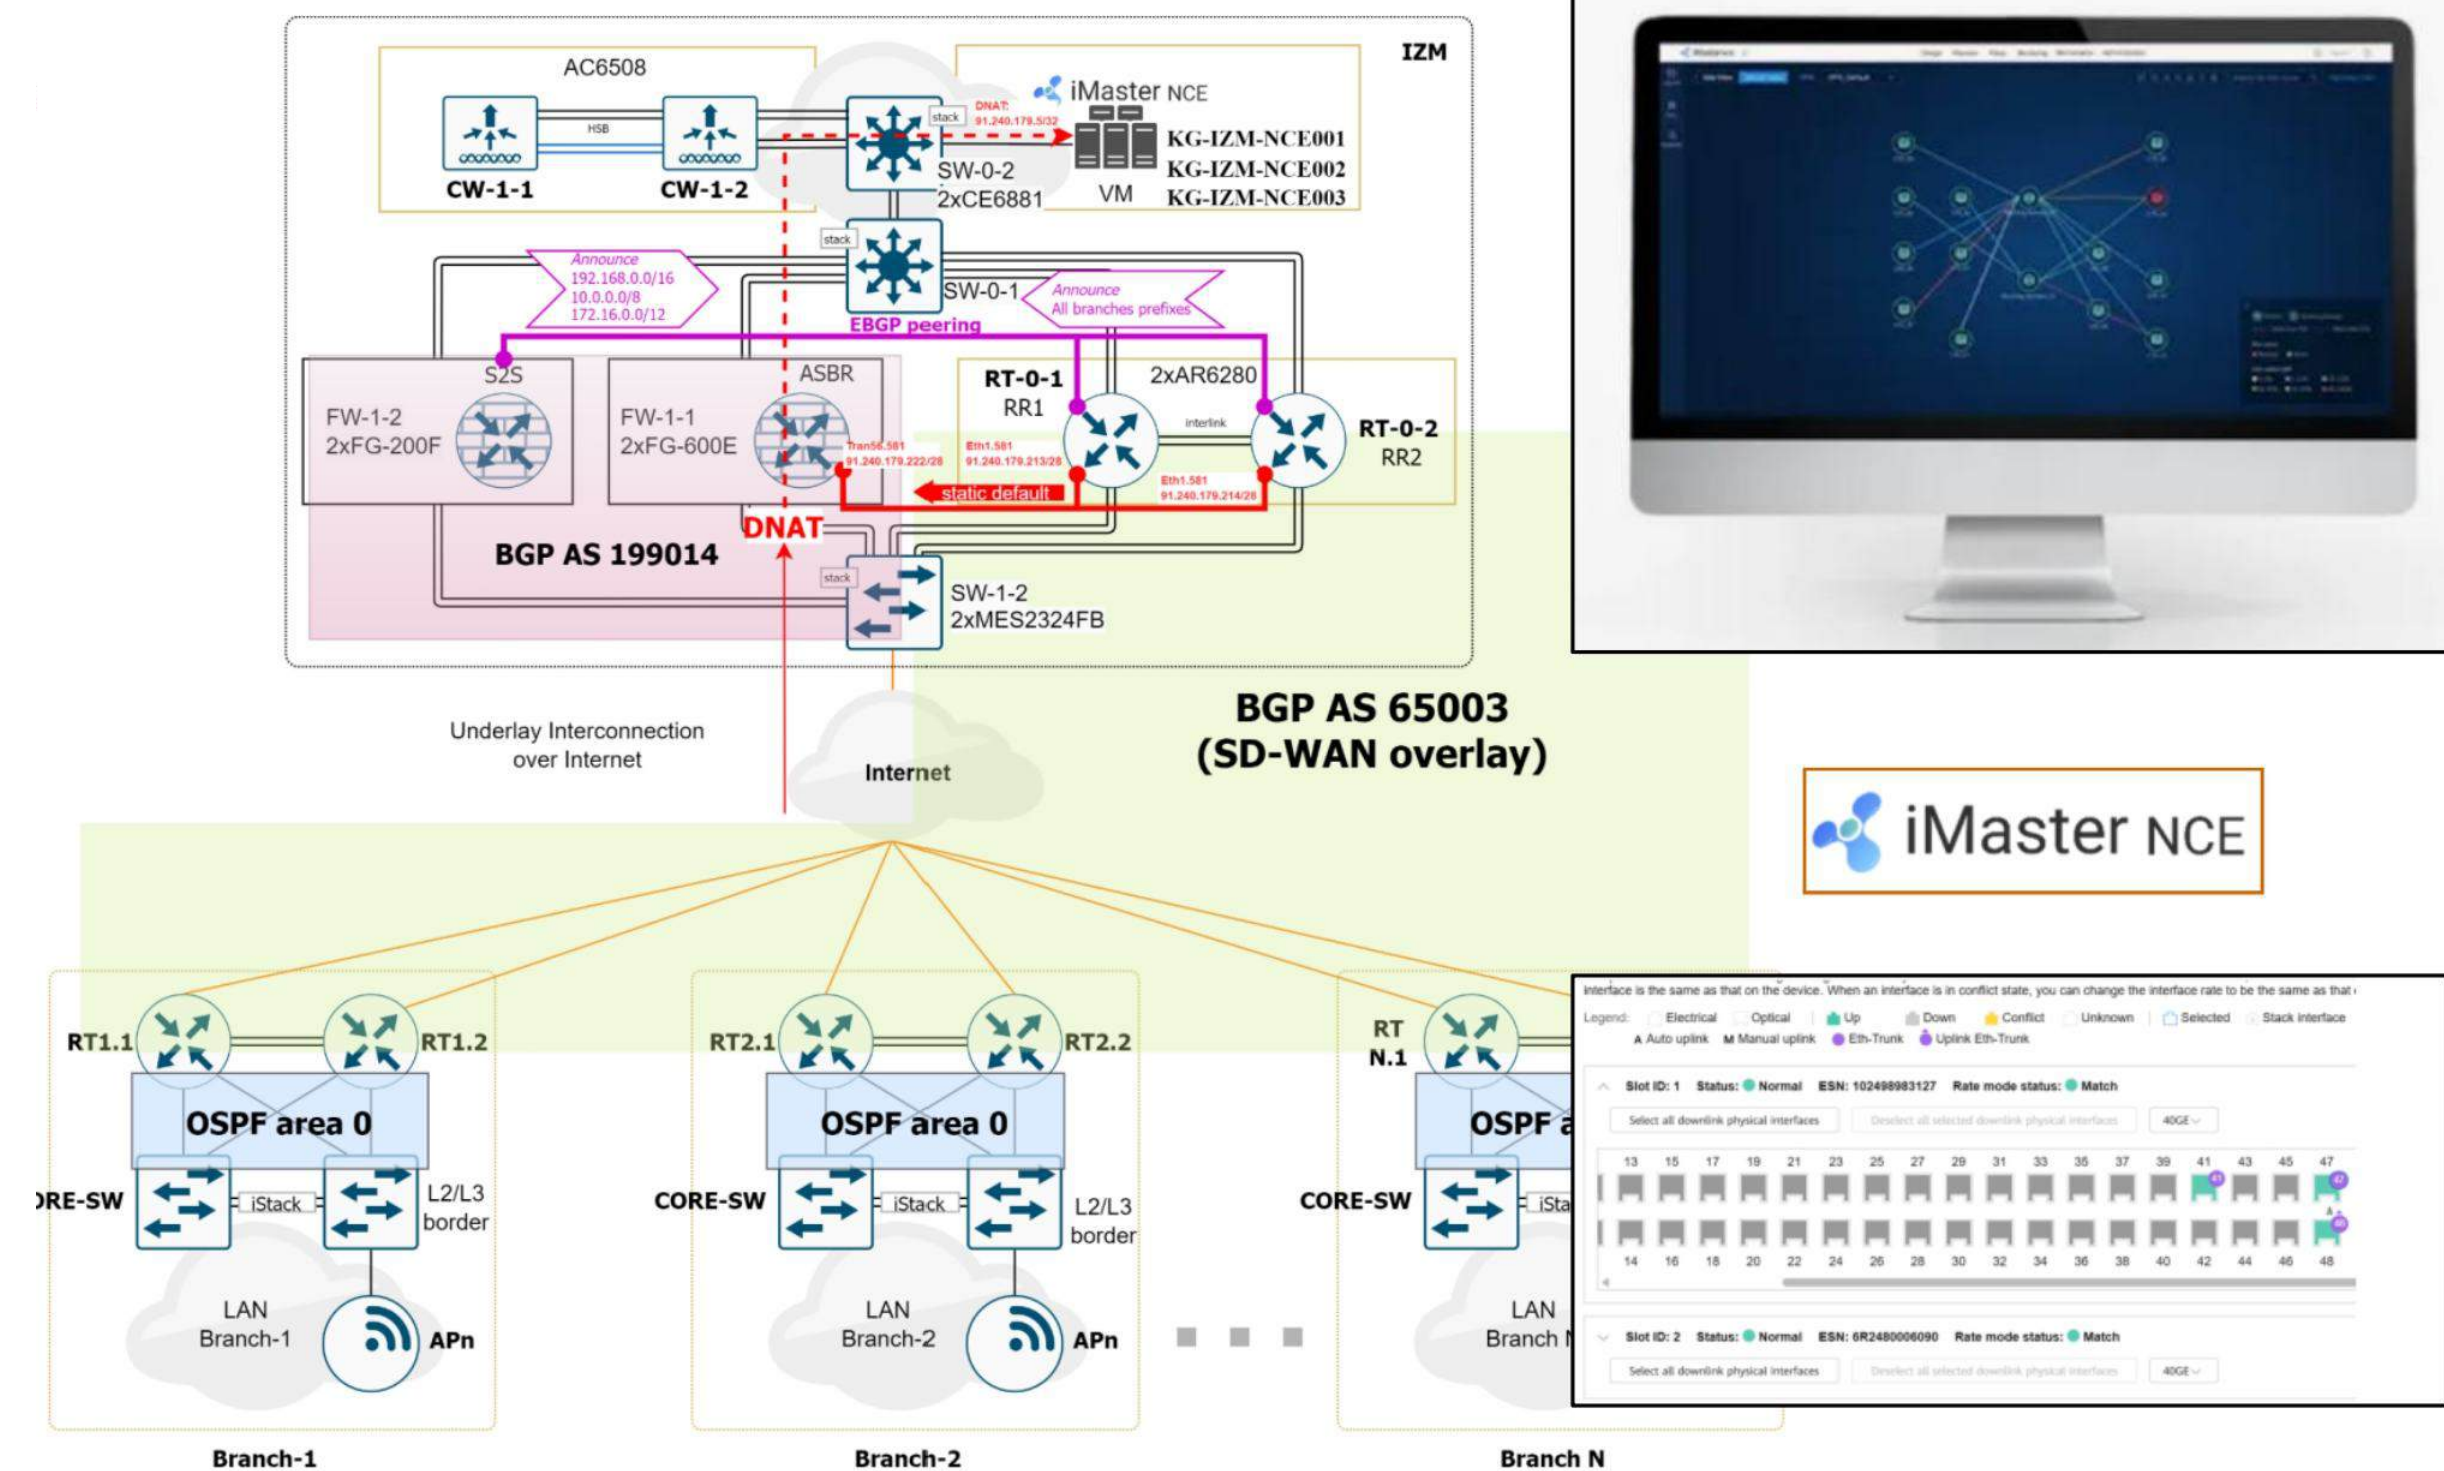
IZM

AC6508

HSB

CW-1-1

CW-1-2

stack

DNAT: 91.240.179.5/32

iMaster NCE

KG-IZM-NCE001
KG-IZM-NCE002
KG-IZM-NCE003

VM

SW-0-2
2xCE6881

stack

Announce
192.168.0.0/16
10.0.0.0/8
172.16.0.0/12

SW-0-1

Announce
All branches prefixes

EBGP peering

S2S

FW-1-2
2xFG-200F

ASBR

FW-1-1
2xFG-600E

Tran56.581
91.240.179.222/28

RT-0-1
RR1

2xAR6280

Eth1.581
91.240.179.213/28

interlink

RT-0-2
RR2

Eth1.581
91.240.179.214/28

static default

DNAT

BGP AS 199014

stack

SW-1-2
2xMES2324FB

BGP AS 65003
(SD-WAN overlay)

Underlay Interconnection over Internet

Internet

iMaster NCE

RT1.1

RT1.2

OSPF area 0

ORE-SW

iStack

L2/L3 border

LAN
Branch-1

APn

Branch-1

RT2.1

RT2.2

OSPF area 0

CORE-SW

iStack

L2/L3 border

LAN
Branch-2

APn

Branch-2

RT N.1

OSPF a

CORE-SW

iSta

LAN
Branch N

Branch N

interface is the same as that on the device. When an interface is in conflict state, you can change the interface rate to be the same as that

Legend: Electrical Optical Up Down Conflict Unknown Selected Stack interface
A Auto uplink M Manual uplink Eth-Trunk Uplink Eth-Trunk

Slot ID: 1 Status: Normal ESN: 102498983127 Rate mode status: Match

Select all downlink physical interfaces

Deselect all selected downlink physical interfaces

40GE

13 15 17 19 21 23 25 27 29 31 33 35 37 39 41 43 45 47

14 16 18 20 22 24 26 28 30 32 34 36 38 40 42 44 46 48

Slot ID: 2 Status: Normal ESN: 6R2480006090 Rate mode status: Match

Select all downlink physical interfaces

Deselect all selected downlink physical interfaces

40GE